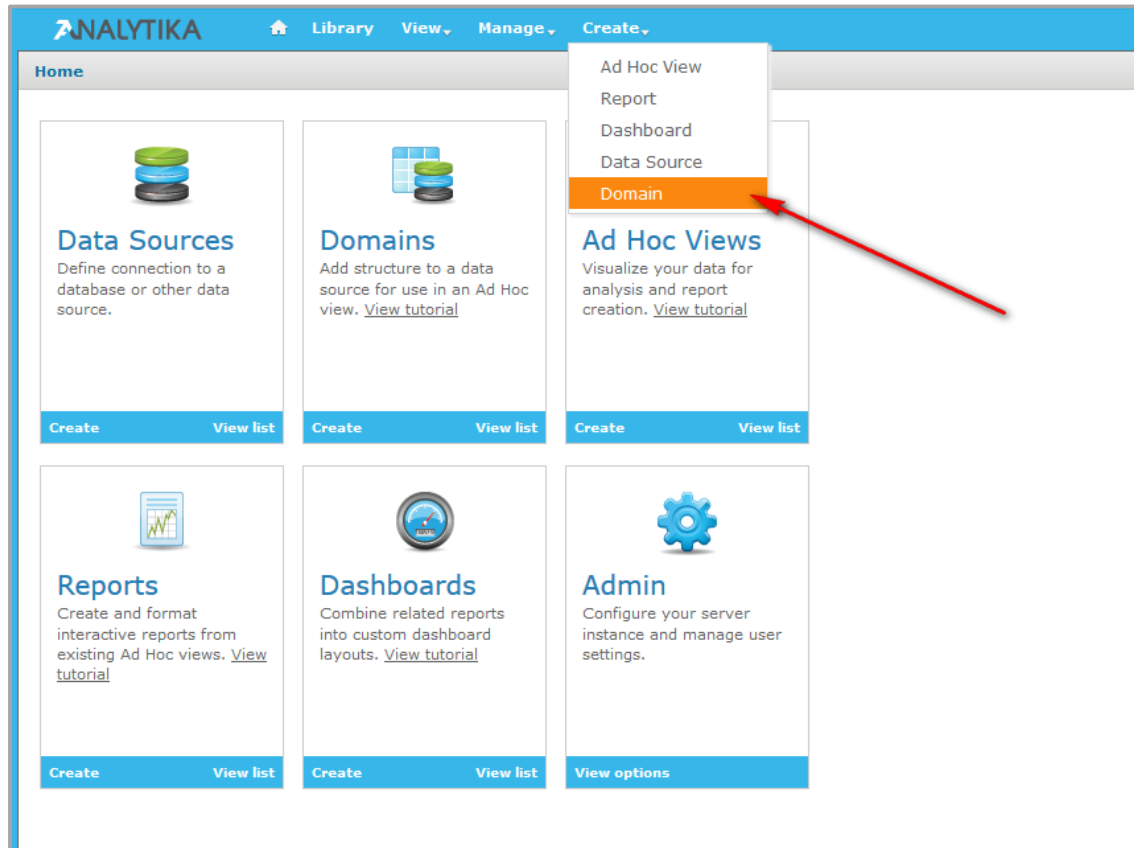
ANALYTIKA Library View Manage Create

Home

Ad Hoc View
Report
Dashboard
Data Source
Domain

Data Sources
Define connection to a database or other data source.

Create View list

Domains
Add structure to a data source for use in an Ad Hoc view. View tutorial

Create View list

Ad Hoc Views
Visualize your data for analysis and report creation. View tutorial

Create View list

Reports
Create and format interactive reports from existing Ad Hoc views. View tutorial

Create View list

Dashboards
Combine related reports into custom dashboard layouts. View tutorial

Create View list

Admin
Configure your server instance and manage user settings.

View options